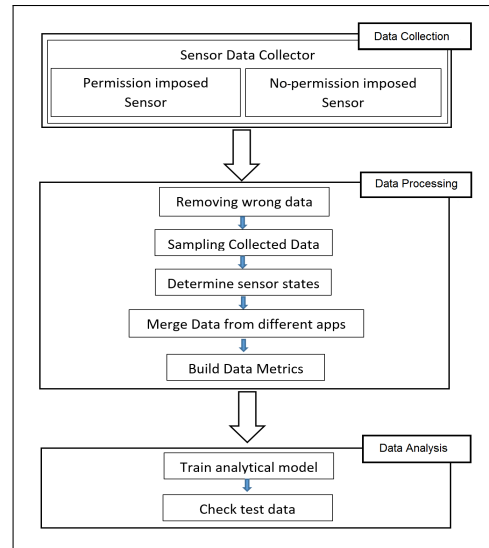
Data Collection

Sensor Data Collector

Permission imposed Sensor

No-permission imposed Sensor

Data Processing

Removing wrong data

Sampling Collected Data

Determine sensor states

Merge Data from different apps

Build Data Metrics

Data Analysis

Train analytical model

Check test data